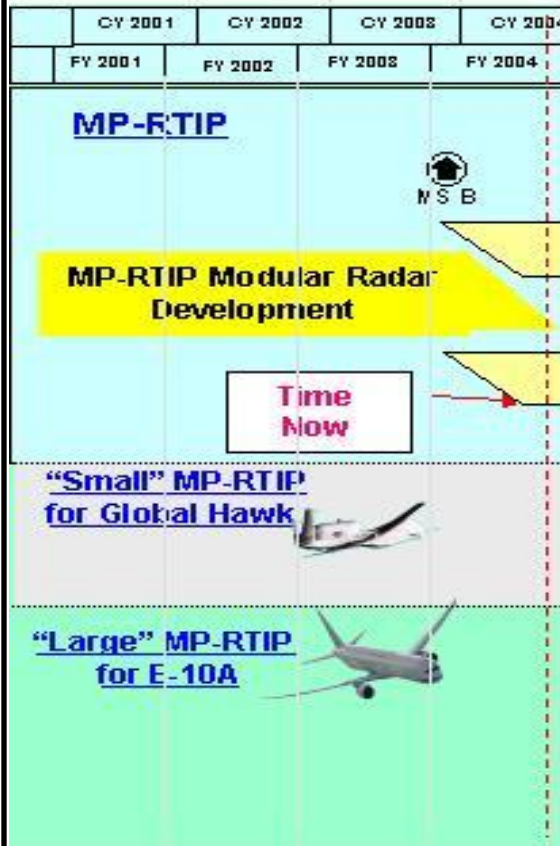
| CY 2001 | CY 2002 | CY 2003 | CY 200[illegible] |
|---|---|---|---|

| FY 2001 | FY 2002 | FY 2003 | FY 2004 |
|---|---|---|---|

MP-RTIP

MS B

MP-RTIP Modular Radar Development

Time Now

"Small" MP-RTIP for Global Hawk

"Large" MP-RTIP for E-10A